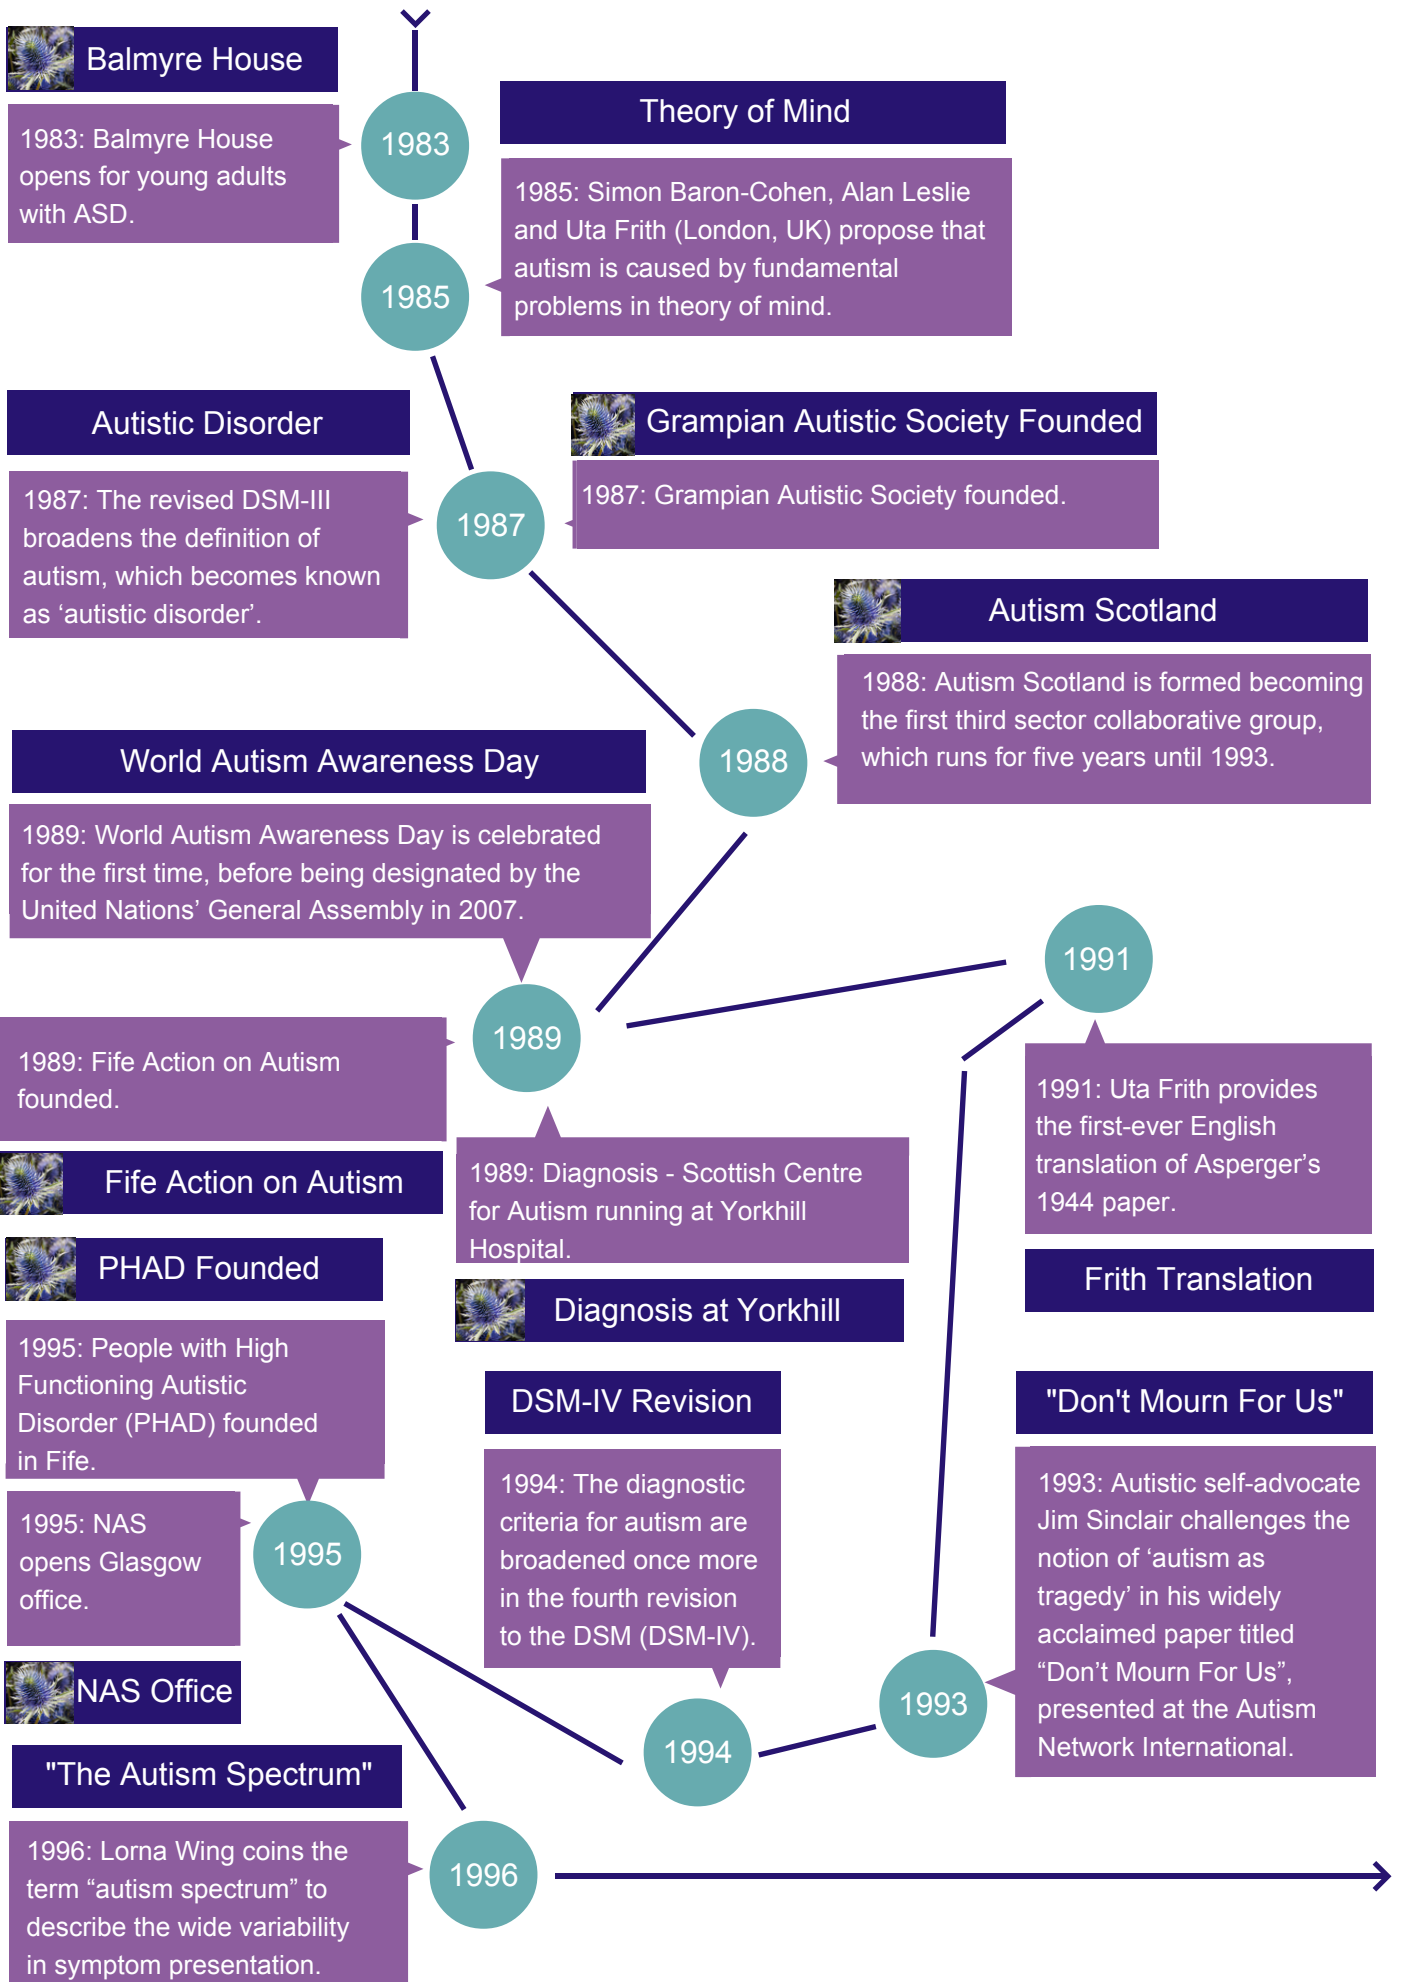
Balmyre House

1983: Balmyre House opens for young adults with ASD.

1983

Theory of Mind

1985: Simon Baron-Cohen, Alan Leslie and Uta Frith (London, UK) propose that autism is caused by fundamental problems in theory of mind.

1985

Autistic Disorder

1987: The revised DSM-III broadens the definition of autism, which becomes known as ‘autistic disorder’.

1987

Grampian Autistic Society Founded

1987: Grampian Autistic Society founded.

Autism Scotland

1988: Autism Scotland is formed becoming the first third sector collaborative group, which runs for five years until 1993.

1988

World Autism Awareness Day

1989: World Autism Awareness Day is celebrated for the first time, before being designated by the United Nations’ General Assembly in 2007.

1991

1989

1989: Fife Action on Autism founded.

Fife Action on Autism

1989: Diagnosis - Scottish Centre for Autism running at Yorkhill Hospital.

1991: Uta Frith provides the first-ever English translation of Asperger’s 1944 paper.

Frith Translation

PHAD Founded

Diagnosis at Yorkhill

1995: People with High Functioning Autistic Disorder (PHAD) founded in Fife.

DSM-IV Revision

"Don't Mourn For Us"

1994: The diagnostic criteria for autism are broadened once more in the fourth revision to the DSM (DSM-IV).

1993: Autistic self-advocate Jim Sinclair challenges the notion of ‘autism as tragedy’ in his widely acclaimed paper titled “Don’t Mourn For Us”, presented at the Autism Network International.

1995: NAS opens Glasgow office.

1995

NAS Office

1993

1994

"The Autism Spectrum"

1996: Lorna Wing coins the term “autism spectrum” to describe the wide variability in symptom presentation.

1996